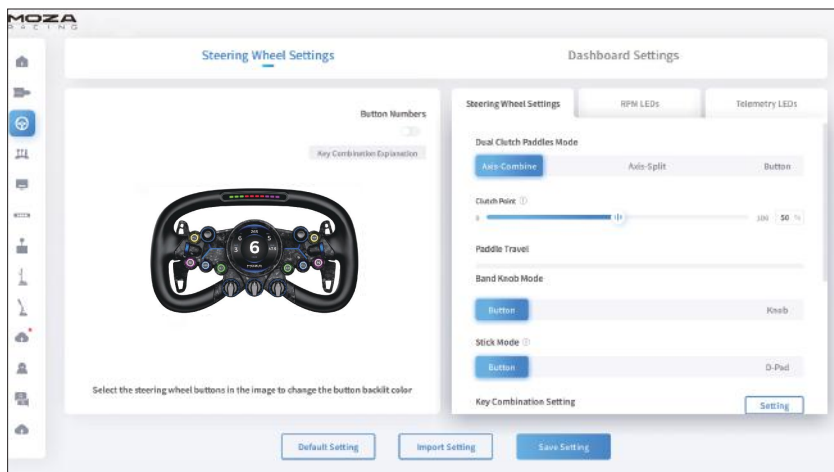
MOZA
RACING

Steering Wheel Settings

Dashboard Settings

Button Numbers

Key Combination Explanation

6

Select the steering wheel buttons in the image to change the button backlit color

Steering Wheel Settings

RPM LEDs

Telemetry LEDs

Dual Clutch Paddles Mode

Axis-Combine

Axis-Split

Button

Clutch Point

0

100

50

%

Paddle Travel

Band Knob Mode

Button

Knob

Stick Mode

Button

D-Pad

Key Combination Setting

Setting

Default Setting

Import Setting

Save Setting